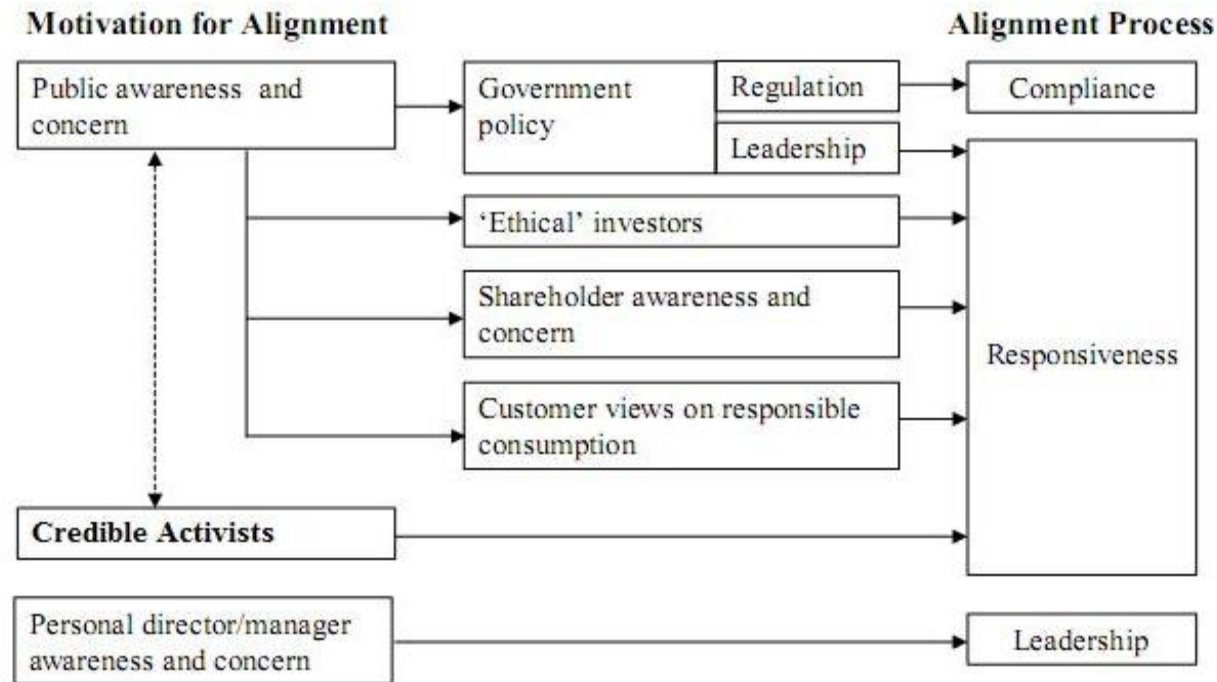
Motivation for Alignment

Alignment Process

Public awareness and concern

Government policy

Regulation

Leadership

Compliance

'Ethical' investors

Shareholder awareness and concern

Customer views on responsible consumption

Responsiveness

Credible Activists

Personal director/manager awareness and concern

Leadership